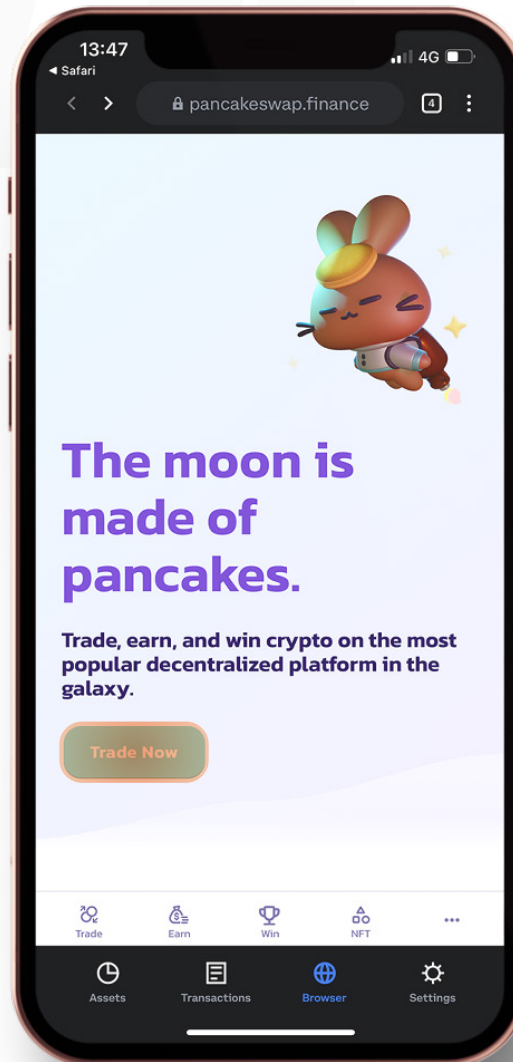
13:47
◂ Safari
4G

pancakeswap.finance
4

The moon is made of pancakes.

Trade, earn, and win crypto on the most popular decentralized platform in the galaxy.

Trade Now

Trade
Earn
Win
NFT
•••

Assets
Transactions
Browser
Settings